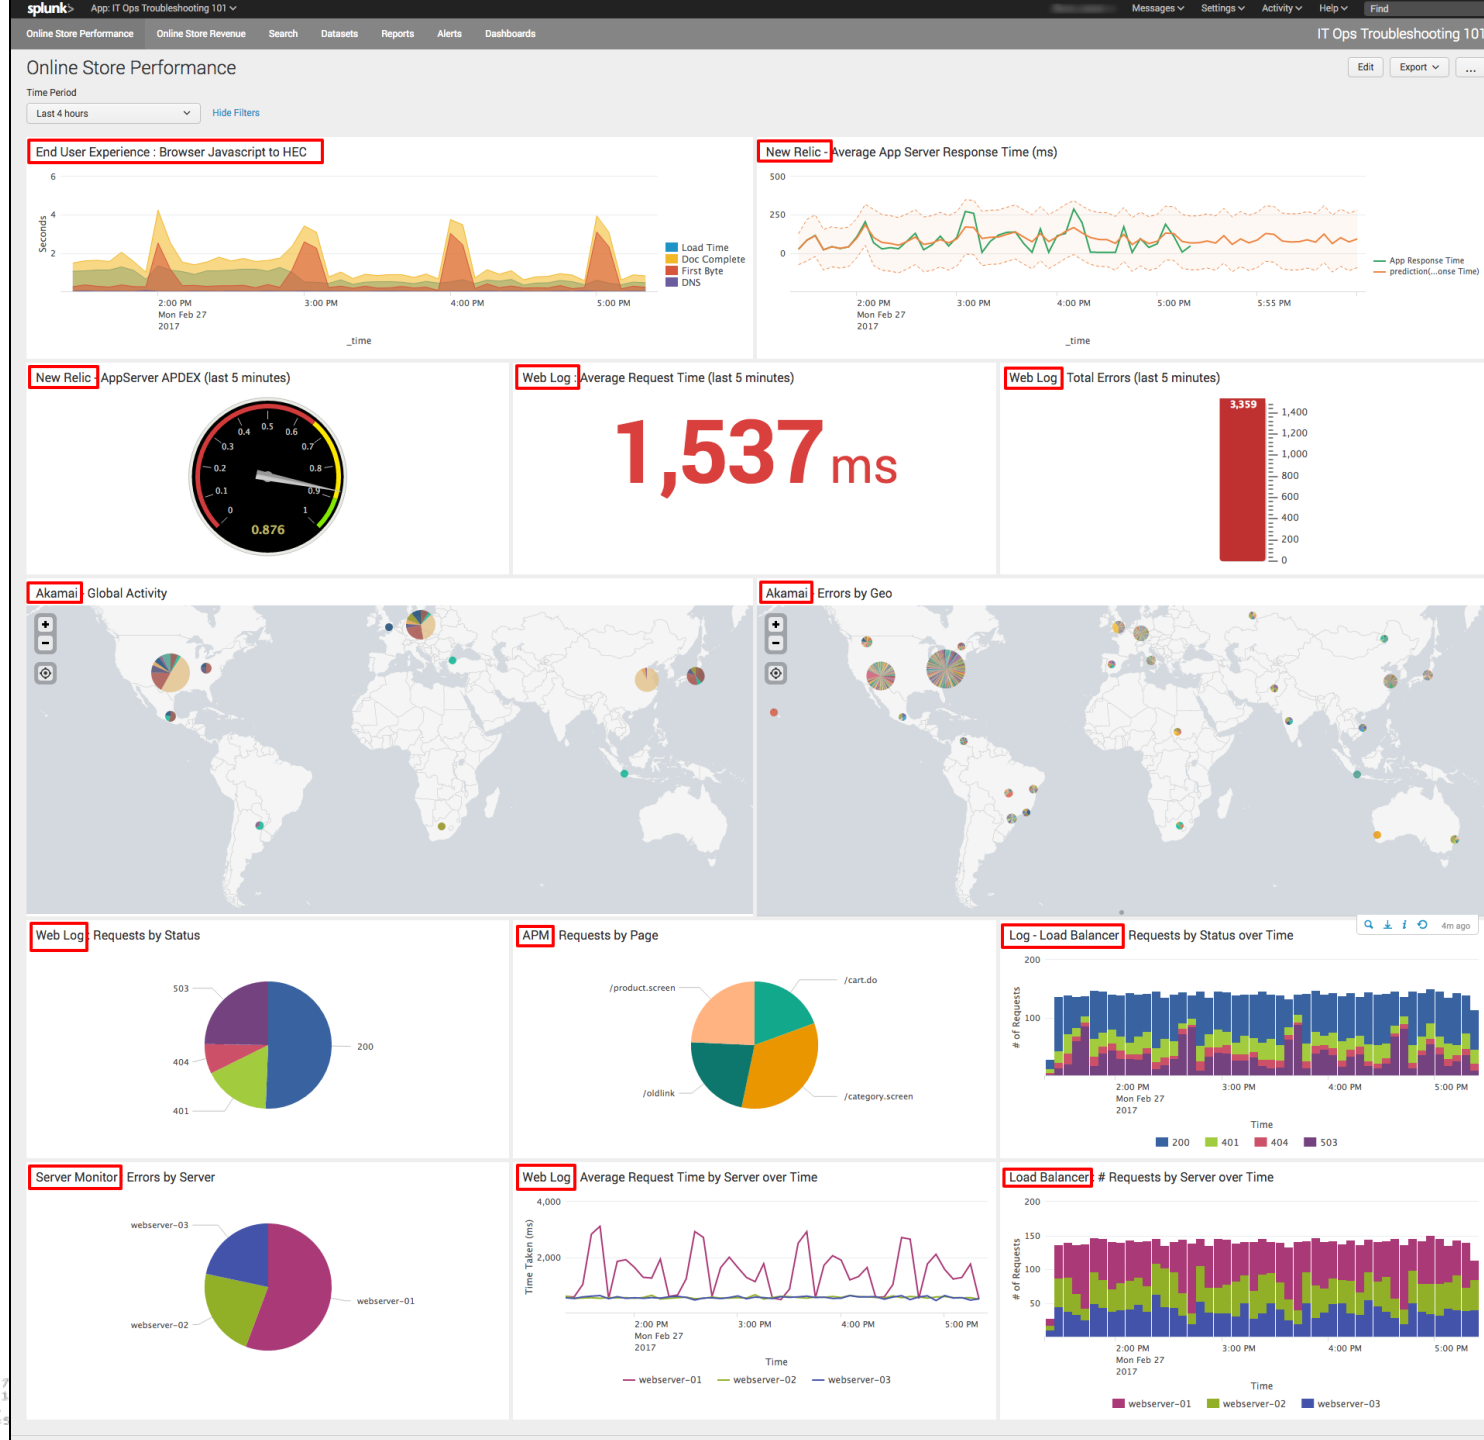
splunk> App: IT Ops Troubleshooting 101 Messages Settings Activity Help Find

Online Store Performance Online Store Revenue Search Datasets Reports Alerts Dashboards IT Ops Troubleshooting 101

Online Store Performance

Edit Export ...

Time Period
Last 4 hours
Hide Filters

End User Experience : Browser Javascript to HEC

6
4
2
Seconds
2:00 PM Mon Feb 27 2017
3:00 PM
4:00 PM
5:00 PM
_time
Load Time
Doc Complete
First Byte
DNS

New Relic - Average App Server Response Time (ms)

500
250
0
2:00 PM Mon Feb 27 2017
3:00 PM
4:00 PM
5:00 PM
5:55 PM
_time
App Response Time
prediction(...onse Time)

New Relic - AppServer APDEX (last 5 minutes)

0 0.1 0.2 0.3 0.4 0.5 0.6 0.7 0.8 0.9 1
0.876

Web Log : Average Request Time (last 5 minutes)

1,537 ms

Web Log Total Errors (last 5 minutes)

3,359
1,400
1,200
1,000
800
600
400
200
0

Akamai Global Activity

Akamai Errors by Geo

Web Log Requests by Status

503
404
401
200

APM Requests by Page

/product.screen
/cart.do
/oldlink
/category.screen

Log - Load Balancer Requests by Status over Time

4m ago
200
100
# of Requests
2:00 PM Mon Feb 27 2017
3:00 PM
4:00 PM
5:00 PM
Time
200 401 404 503

Server Monitor Errors by Server

webserver-03
webserver-02
webserver-01

Web Log Average Request Time by Server over Time

4,000
2,000
Time Taken (ms)
2:00 PM Mon Feb 27 2017
3:00 PM
4:00 PM
5:00 PM
Time
webserver-01 webserver-02 webserver-03

Load Balancer # Requests by Server over Time

200
150
100
50
# of Requests
2:00 PM Mon Feb 27 2017
3:00 PM
4:00 PM
5:00 PM
Time
webserver-01 webserver-02 webserver-03